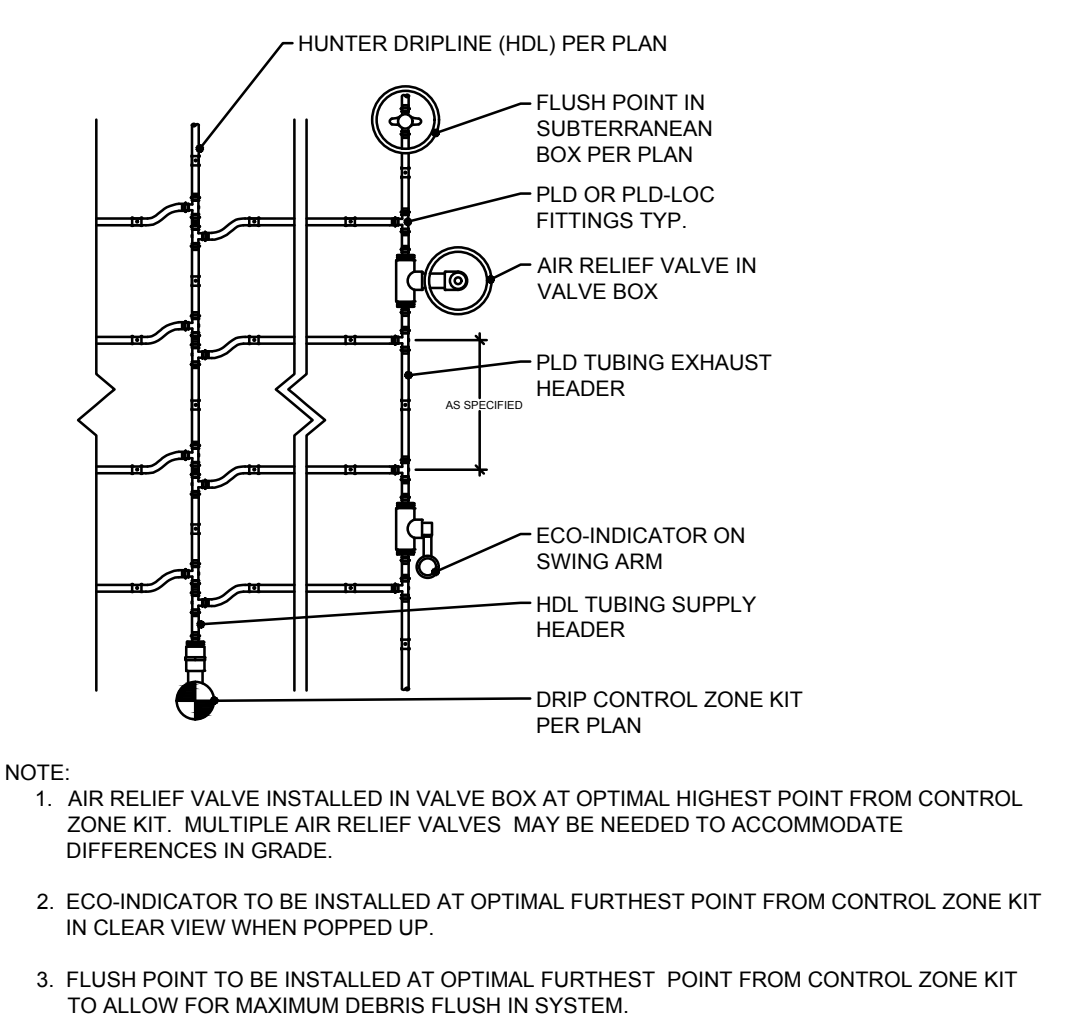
HUNTER DRIPLINE (HDL) PER PLAN

FLUSH POINT IN SUBTERRANEAN BOX PER PLAN

PLD OR PLD-LOC FITTINGS TYP.

AIR RELIEF VALVE IN VALVE BOX

PLD TUBING EXHAUST HEADER

AS SPECIFIED

ECO-INDICATOR ON SWING ARM

HDL TUBING SUPPLY HEADER

DRIP CONTROL ZONE KIT PER PLAN

NOTE:

1. AIR RELIEF VALVE INSTALLED IN VALVE BOX AT OPTIMAL HIGHEST POINT FROM CONTROL ZONE KIT. MULTIPLE AIR RELIEF VALVES MAY BE NEEDED TO ACCOMMODATE DIFFERENCES IN GRADE.

2. ECO-INDICATOR TO BE INSTALLED AT OPTIMAL FURTHEST POINT FROM CONTROL ZONE KIT IN CLEAR VIEW WHEN POPPED UP.

3. FLUSH POINT TO BE INSTALLED AT OPTIMAL FURTHEST POINT FROM CONTROL ZONE KIT TO ALLOW FOR MAXIMUM DEBRIS FLUSH IN SYSTEM.